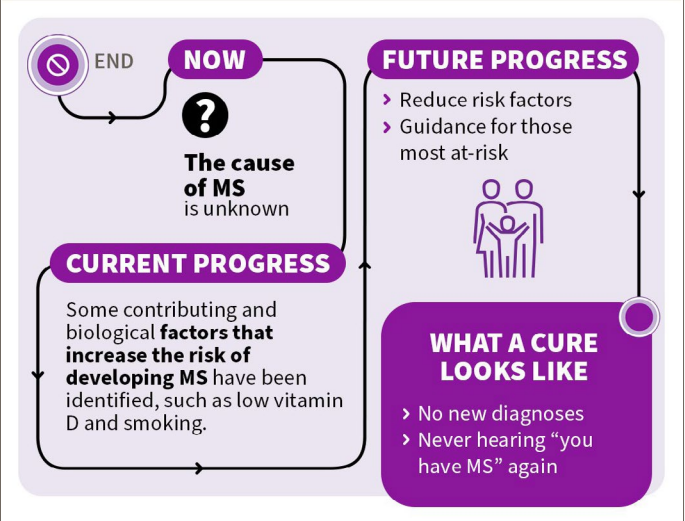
END

NOW

?

The cause of MS is unknown

CURRENT PROGRESS

Some contributing and biological factors that increase the risk of developing MS have been identified, such as low vitamin D and smoking.

FUTURE PROGRESS

› Reduce risk factors
› Guidance for those most at-risk

WHAT A CURE LOOKS LIKE

› No new diagnoses
› Never hearing "you have MS" again